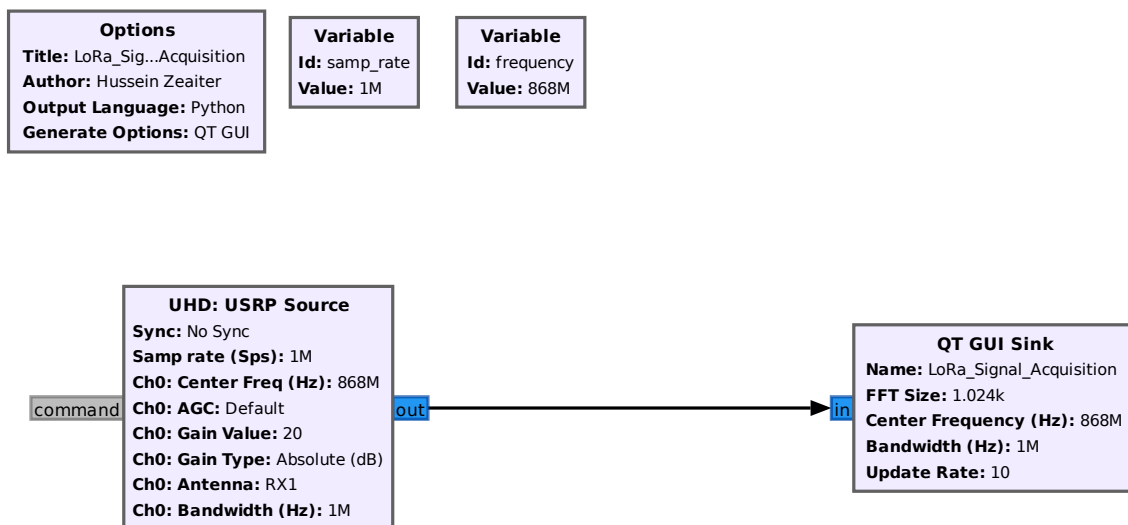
Options
Title: LoRa_Sig...Acquisition
Author: Hussein Zeaiter
Output Language: Python
Generate Options: QT GUI

Variable
Id: samp_rate
Value: 1M

Variable
Id: frequency
Value: 868M

UHD: USRP Source
Sync: No Sync
Samp rate (Sps): 1M
Ch0: Center Freq (Hz): 868M
Ch0: AGC: Default
Ch0: Gain Value: 20
Ch0: Gain Type: Absolute (dB)
Ch0: Antenna: RX1
Ch0: Bandwidth (Hz): 1M

command

out

in

QT GUI Sink
Name: LoRa_Signal_Acquisition
FFT Size: 1.024k
Center Frequency (Hz): 868M
Bandwidth (Hz): 1M
Update Rate: 10